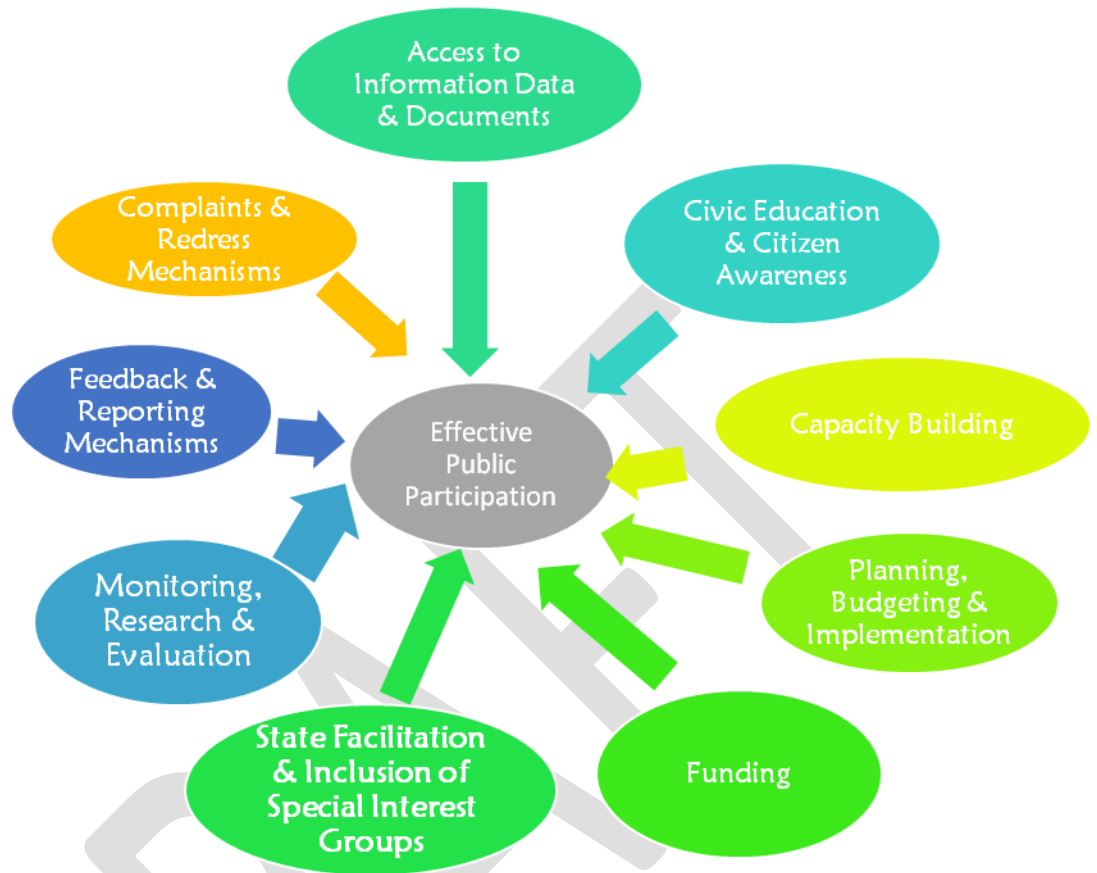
Access to Information Data & Documents

Complaints & Redress Mechanisms

Civic Education & Citizen Awareness

Feedback & Reporting Mechanisms

Effective Public Participation

Capacity Building

Monitoring, Research & Evaluation

Planning, Budgeting & Implementation

State Facilitation & Inclusion of Special Interest Groups

Funding